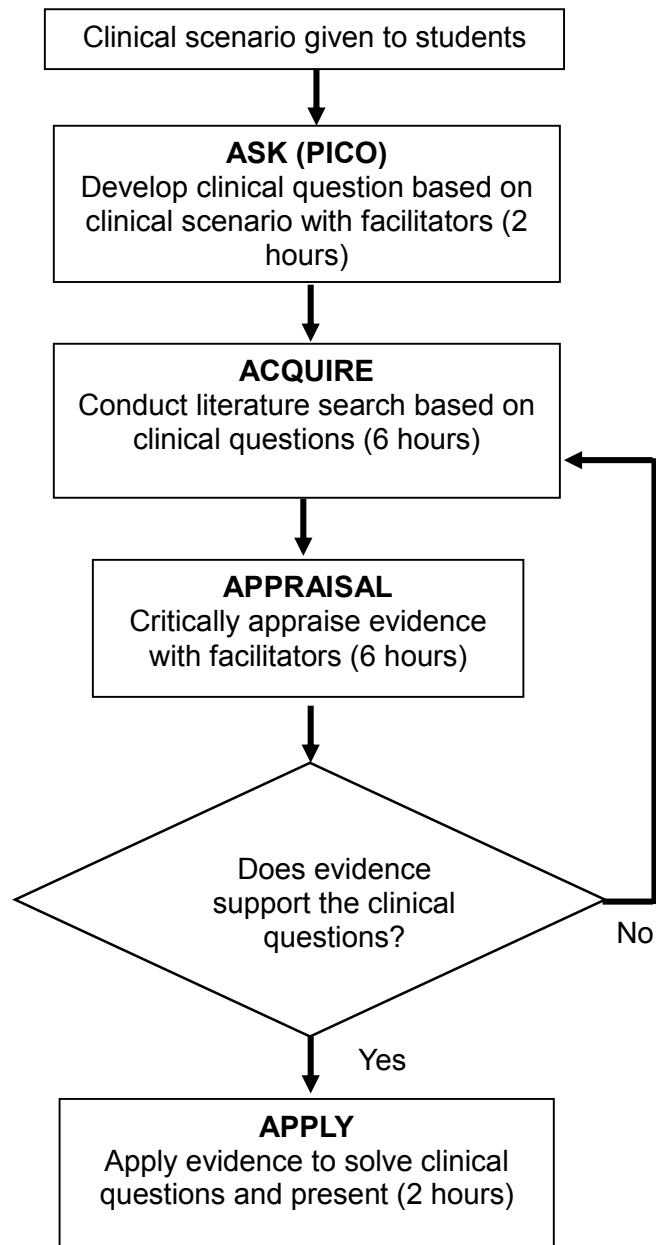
Clinical scenario given to students

**ASK (PICO)**
Develop clinical question based on clinical scenario with facilitators (2 hours)

**ACQUIRE**
Conduct literature search based on clinical questions (6 hours)

**APPRAISAL**
Critically appraise evidence with facilitators (6 hours)

Does evidence support the clinical questions?

No

Yes

**APPLY**
Apply evidence to solve clinical questions and present (2 hours)